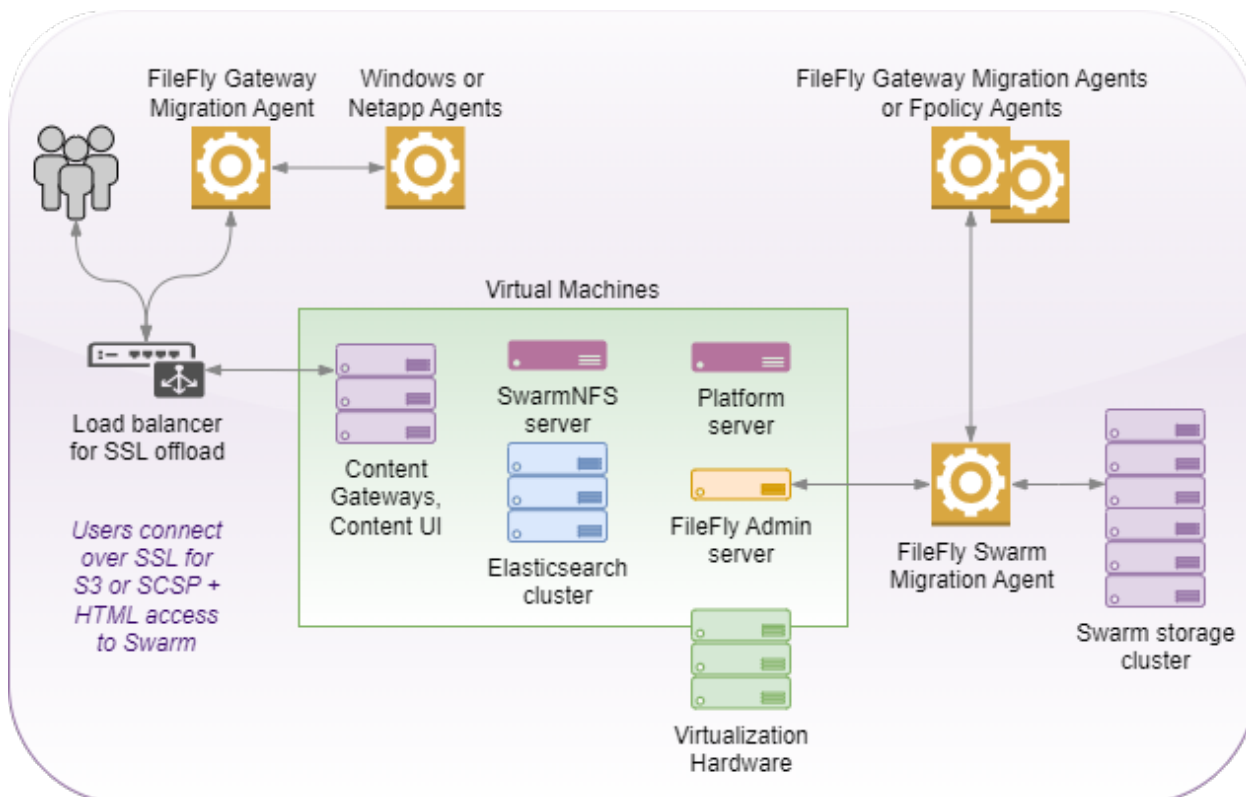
FileFly Gateway Migration Agent

Windows or Netapp Agents

FileFly Gateway Migration Agents or Fpolicy Agents

Virtual Machines

Load balancer for SSL offload

Content Gateways, Content UI

SwarmNFS server

Platform server

Elasticsearch cluster

FileFly Admin server

FileFly Swarm Migration Agent

Swarm storage cluster

Users connect over SSL for S3 or SCSP + HTML access to Swarm

Virtualization Hardware